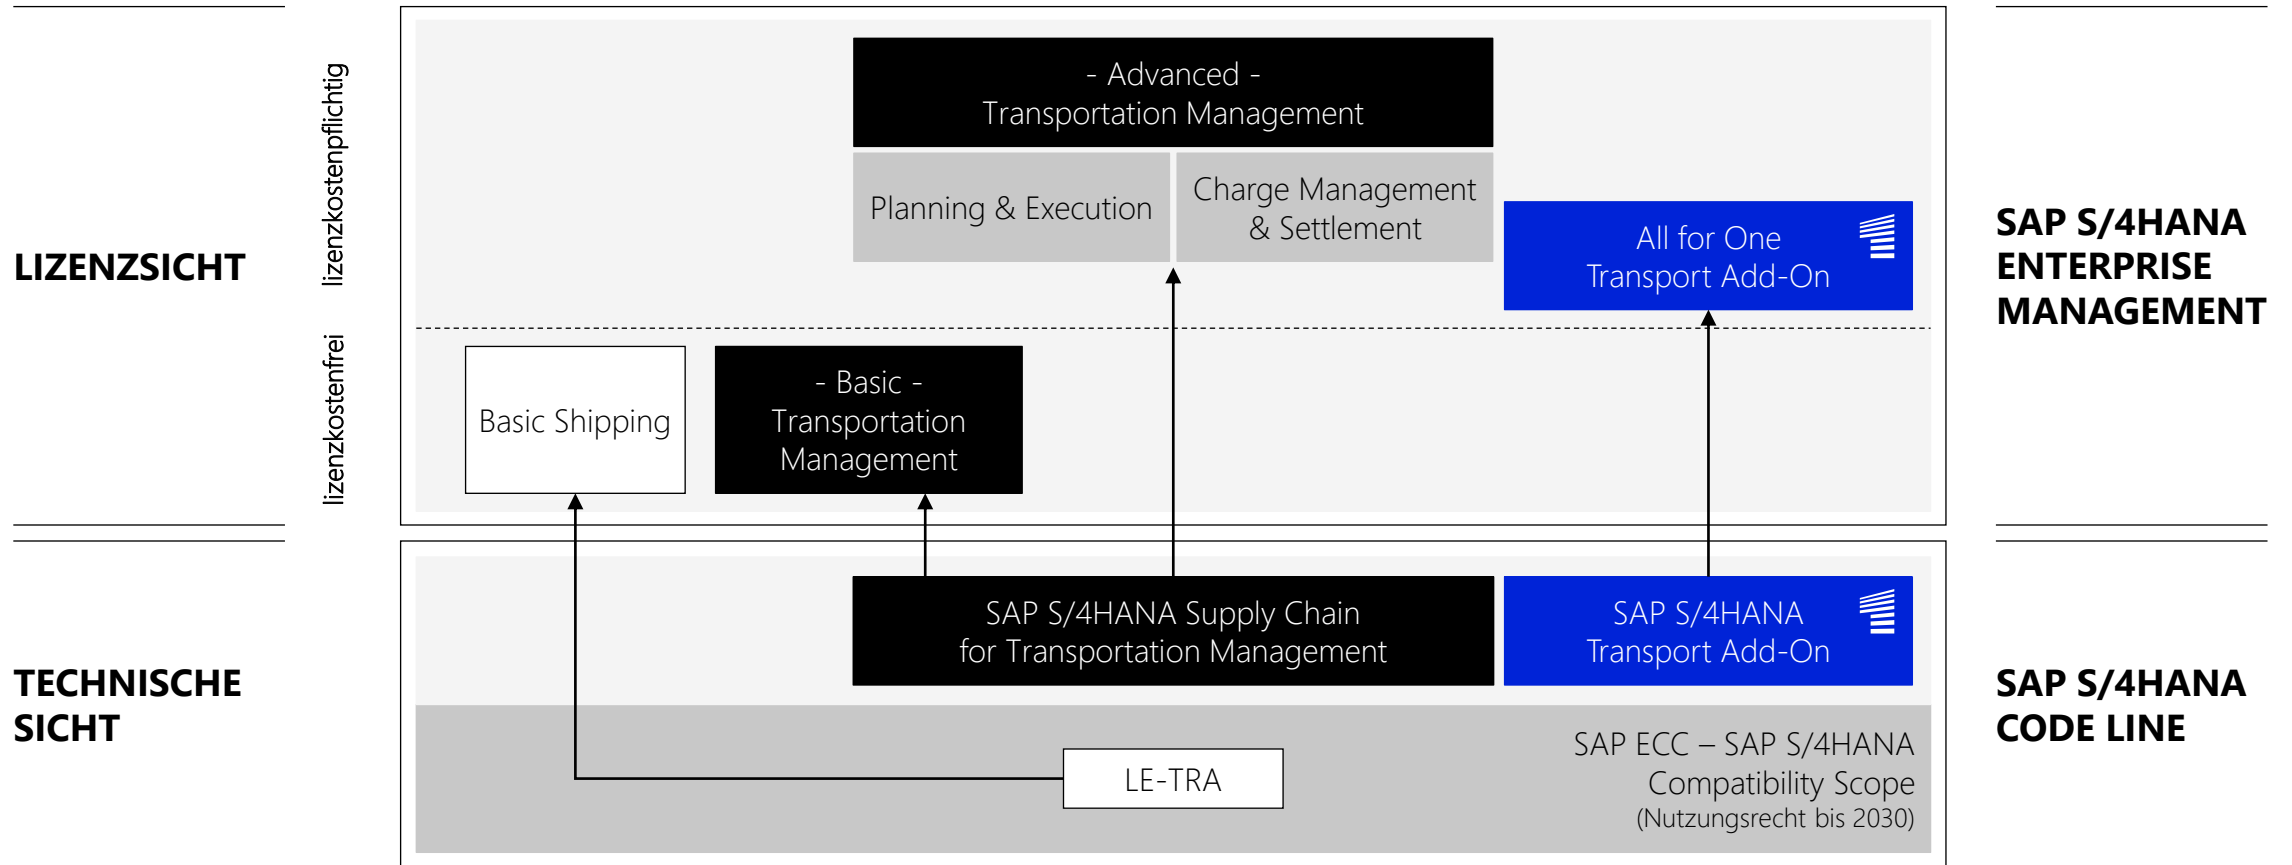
LIZENZSICHT

lizenzkostenpflichtig

lizenzkostenfrei

- Advanced -
Transportation Management

Planning & Execution

Charge Management & Settlement

All for One Transport Add-On

SAP S/4HANA ENTERPRISE MANAGEMENT

Basic Shipping

- Basic -
Transportation Management

TECHNISCHE SICHT

SAP S/4HANA Supply Chain for Transportation Management

SAP S/4HANA Transport Add-On

SAP S/4HANA CODE LINE

LE-TRA

SAP ECC – SAP S/4HANA Compatibility Scope
(Nutzungsrecht bis 2030)